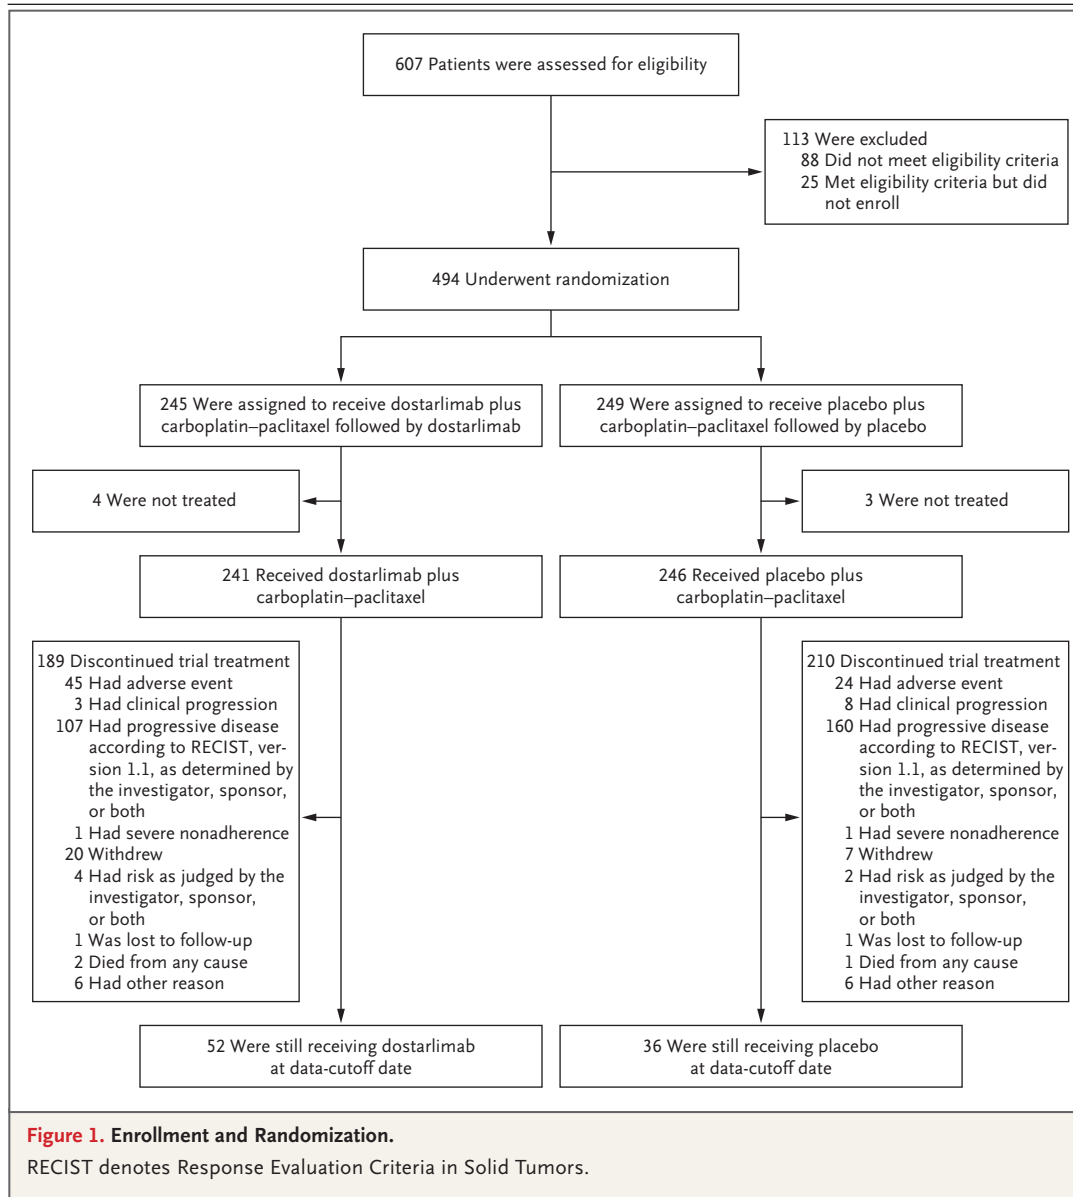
607 Patients were assessed for eligibility

113 Were excluded
88 Did not meet eligibility criteria
25 Met eligibility criteria but did not enroll

494 Underwent randomization

245 Were assigned to receive dostarlimab plus carboplatin–paclitaxel followed by dostarlimab

249 Were assigned to receive placebo plus carboplatin–paclitaxel followed by placebo

4 Were not treated

3 Were not treated

241 Received dostarlimab plus carboplatin–paclitaxel

246 Received placebo plus carboplatin–paclitaxel

189 Discontinued trial treatment
45 Had adverse event
3 Had clinical progression
107 Had progressive disease according to RECIST, version 1.1, as determined by the investigator, sponsor, or both
1 Had severe nonadherence
20 Withdrew
4 Had risk as judged by the investigator, sponsor, or both
1 Was lost to follow-up
2 Died from any cause
6 Had other reason

210 Discontinued trial treatment
24 Had adverse event
8 Had clinical progression
160 Had progressive disease according to RECIST, version 1.1, as determined by the investigator, sponsor, or both
1 Had severe nonadherence
7 Withdrew
2 Had risk as judged by the investigator, sponsor, or both
1 Was lost to follow-up
1 Died from any cause
6 Had other reason

52 Were still receiving dostarlimab at data-cutoff date

36 Were still receiving placebo at data-cutoff date

Figure 1. Enrollment and Randomization.
RECIST denotes Response Evaluation Criteria in Solid Tumors.